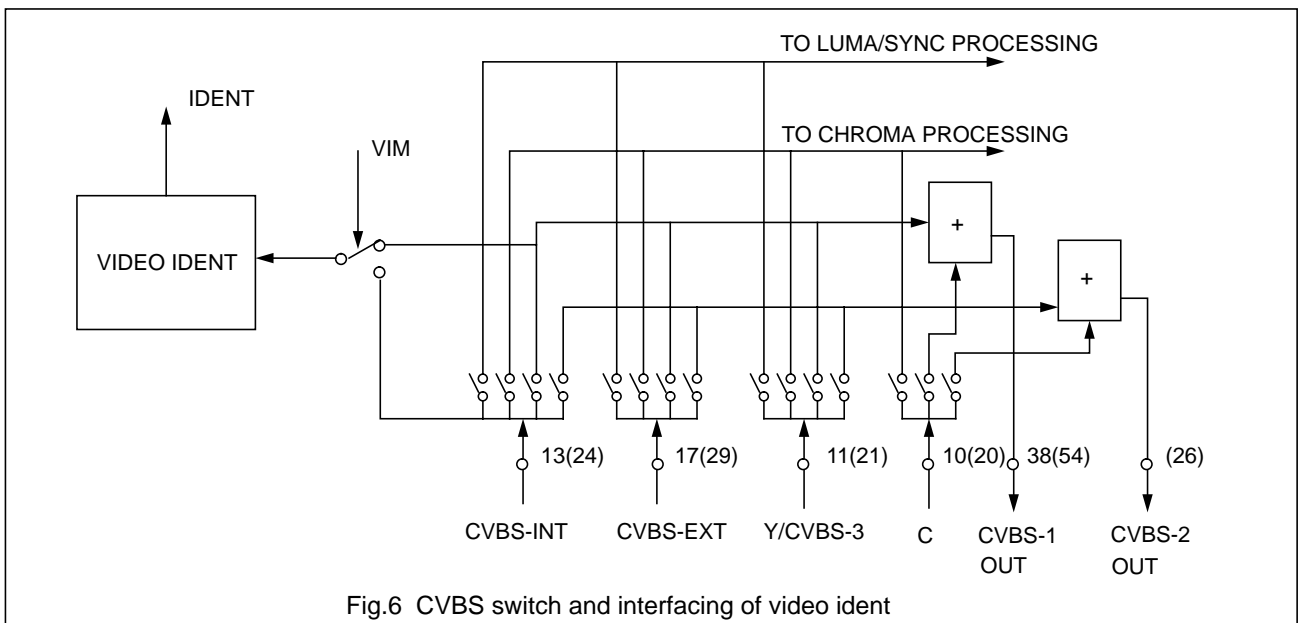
TO LUMA/SYNC PROCESSING

IDENT

TO CHROMA PROCESSING

VIM

VIDEO IDENT

+

+

13(24)

17(29)

11(21)

10(20)

38(54)

(26)

CVBS-INT

CVBS-EXT

Y/CVBS-3

C

CVBS-1 OUT

CVBS-2 OUT

Fig.6 CVBS switch and interfacing of video ident